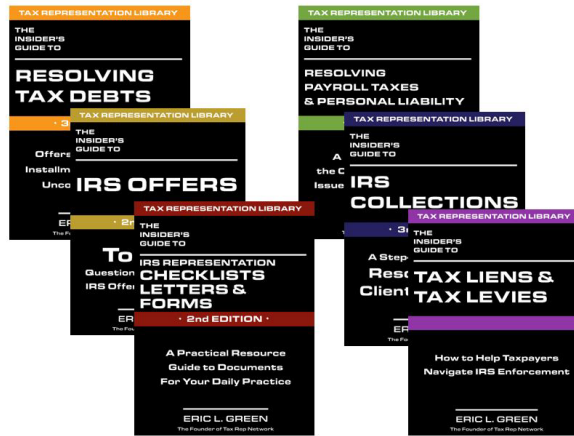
TAX REPRESENTATION LIBRARY
THE INSIDER'S GUIDE TO
RESOLVING TAX DEBTS
· 3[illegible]
Offers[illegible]
Installm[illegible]
Unco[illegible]
ERIC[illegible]
The F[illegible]

TAX REPRESENTATION LIBRARY
THE INSIDER'S GUIDE TO
IRS OFFERS
· 2n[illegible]
To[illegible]
Question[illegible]
IRS Offer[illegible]
ER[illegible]
The Fo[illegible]

TAX REPRESENTATION LIBRARY
THE INSIDER'S GUIDE TO
IRS REPRESENTATION CHECKLISTS LETTERS & FORMS
· 2nd EDITION ·
A Practical Resource Guide to Documents For Your Daily Practice
ERIC L. GREEN
The Founder of Tax Rep Network

TAX REPRESENTATION LIBRARY
THE INSIDER'S GUIDE TO
RESOLVING PAYROLL TAXES & PERSONAL LIABILITY
A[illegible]
the C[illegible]
Issue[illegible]

TAX REPRESENTATION LIBRARY
THE INSIDER'S GUIDE TO
IRS COLLECTIONS
· 3r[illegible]
A Step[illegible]
Res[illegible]
Client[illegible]
ER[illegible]
The Fo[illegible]

TAX REPRESENTATION LIBRARY
THE INSIDER'S GUIDE TO
TAX LIENS & TAX LEVIES
How to Help Taxpayers Navigate IRS Enforcement
ERIC L. GREEN
The Founder of Tax Rep Network